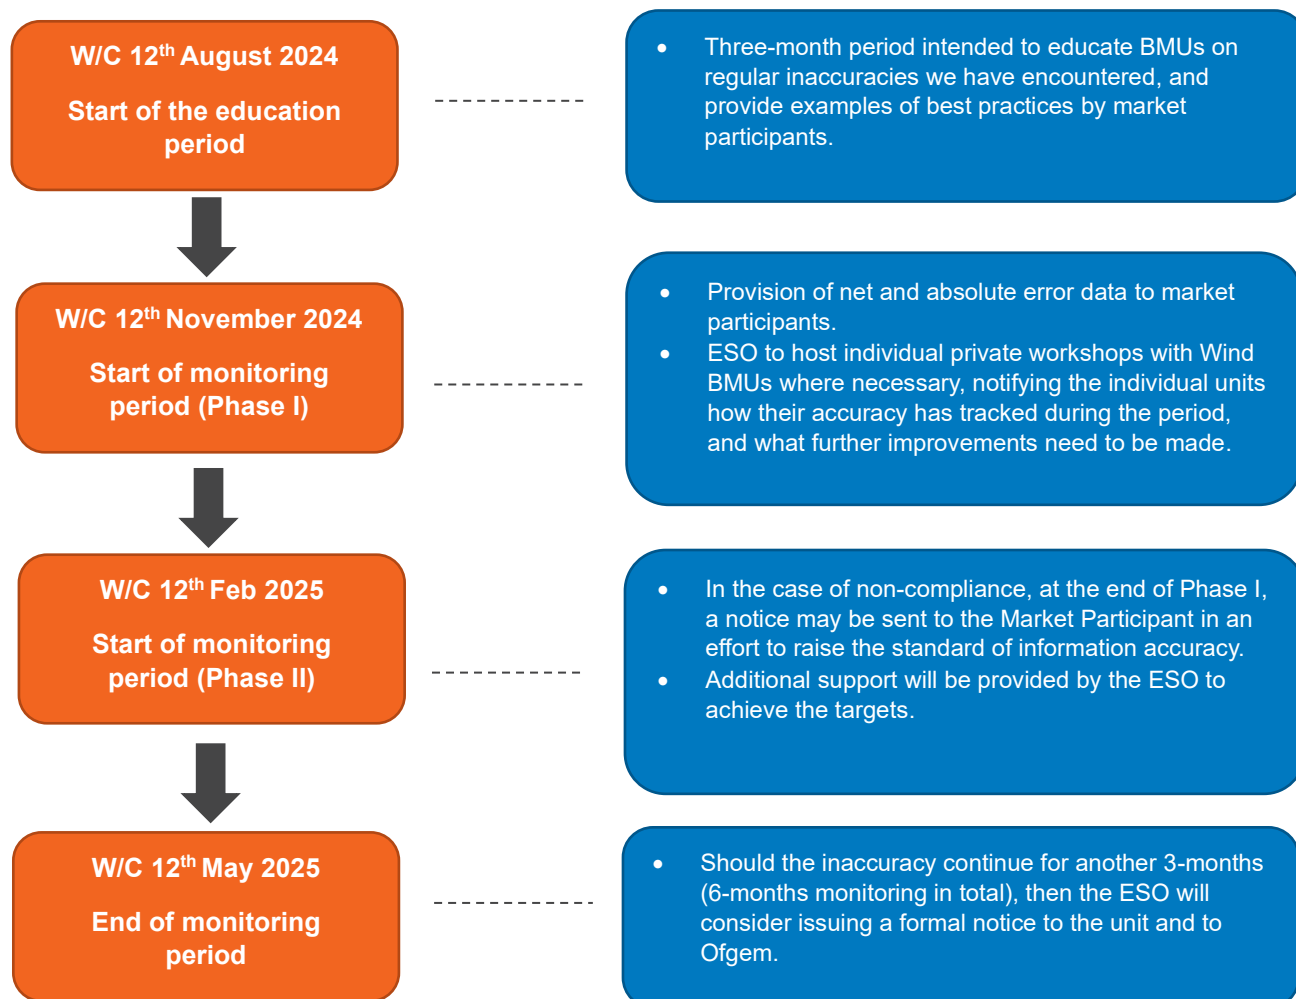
W/C 12$^{th}$ August 2024

Start of the education period

- Three-month period intended to educate BMUs on regular inaccuracies we have encountered, and provide examples of best practices by market participants.

W/C 12$^{th}$ November 2024

Start of monitoring period (Phase I)

- Provision of net and absolute error data to market participants.
- ESO to host individual private workshops with Wind BMUs where necessary, notifying the individual units how their accuracy has tracked during the period, and what further improvements need to be made.

W/C 12$^{th}$ Feb 2025

Start of monitoring period (Phase II)

- In the case of non-compliance, at the end of Phase I, a notice may be sent to the Market Participant in an effort to raise the standard of information accuracy.
- Additional support will be provided by the ESO to achieve the targets.

W/C 12$^{th}$ May 2025

End of monitoring period

- Should the inaccuracy continue for another 3-months (6-months monitoring in total), then the ESO will consider issuing a formal notice to the unit and to Ofgem.